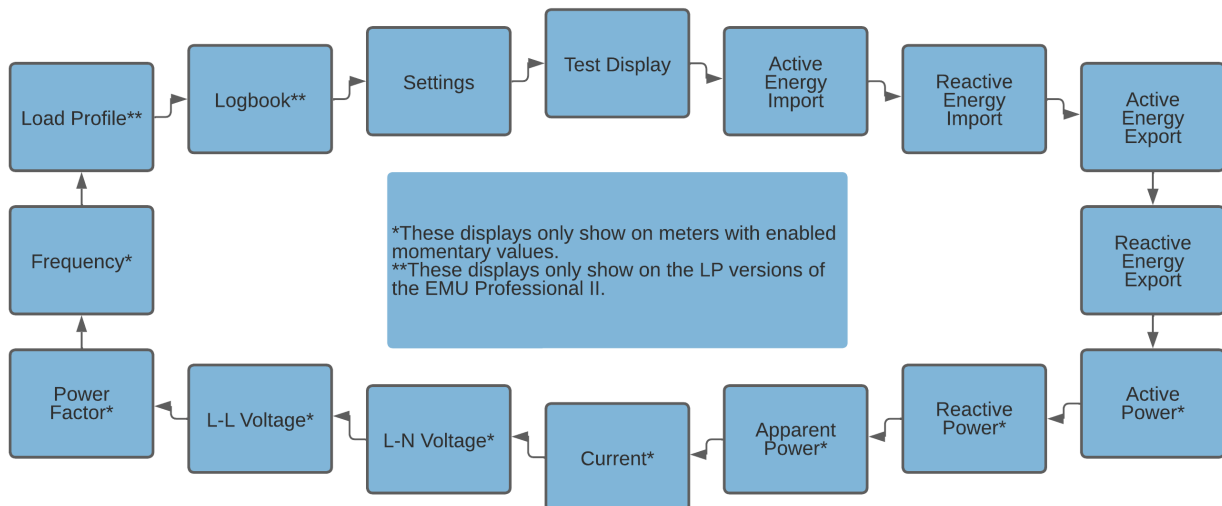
Load Profile**

Logbook**

Settings

Test Display

Active Energy Import

Reactive Energy Import

Active Energy Export

Reactive Energy Export

Active Power*

Reactive Power*

Apparent Power*

Current*

L-N Voltage*

L-L Voltage*

Power Factor*

Frequency*

*These displays only show on meters with enabled momentary values.
**These displays only show on the LP versions of the EMU Professional II.